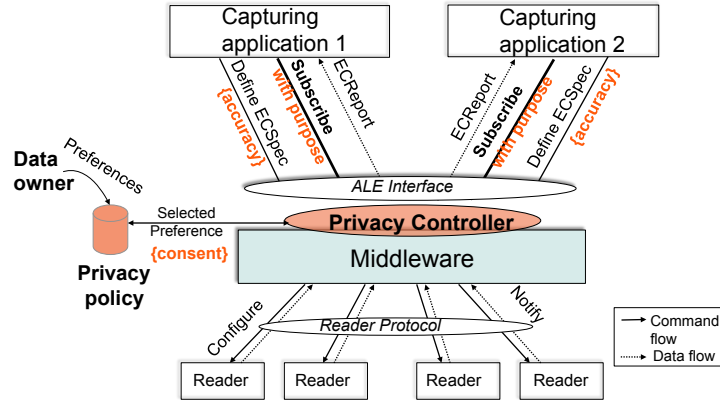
Capturing application 1

Capturing application 2

Define ECSpec {accuracy}

Subscribe with purpose

ECReport

ECReport

Subscribe with purpose

Define ECSpec {accuracy}

Data owner

Preferences

ALE Interface

Selected Preference {consent}

Privacy Controller

Middleware

Privacy policy

Configure

Reader Protocol

Notify

Command flow

Data flow

Reader

Reader

Reader

Reader